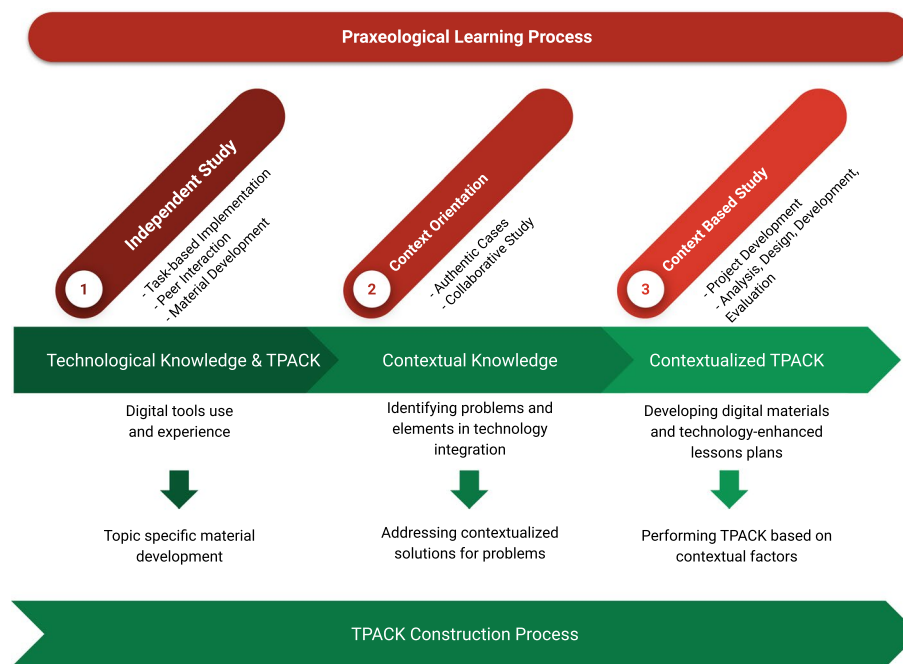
Praxeological Learning Process

1
Independent Study
- Task-based Implementation
- Peer Interaction
- Material Development

2
Context Orientation
- Authentic Cases
- Collaborative Study

3
Context Based Study
- Project Development
- Analysis, Design, Development, Evaluation

Technological Knowledge & TPACK

Digital tools use and experience

Topic specific material development

Contextual Knowledge

Identifying problems and elements in technology integration

Addressing contextualized solutions for problems

Contextualized TPACK

Developing digital materials and technology-enhanced lessons plans

Performing TPACK based on contextual factors

TPACK Construction Process